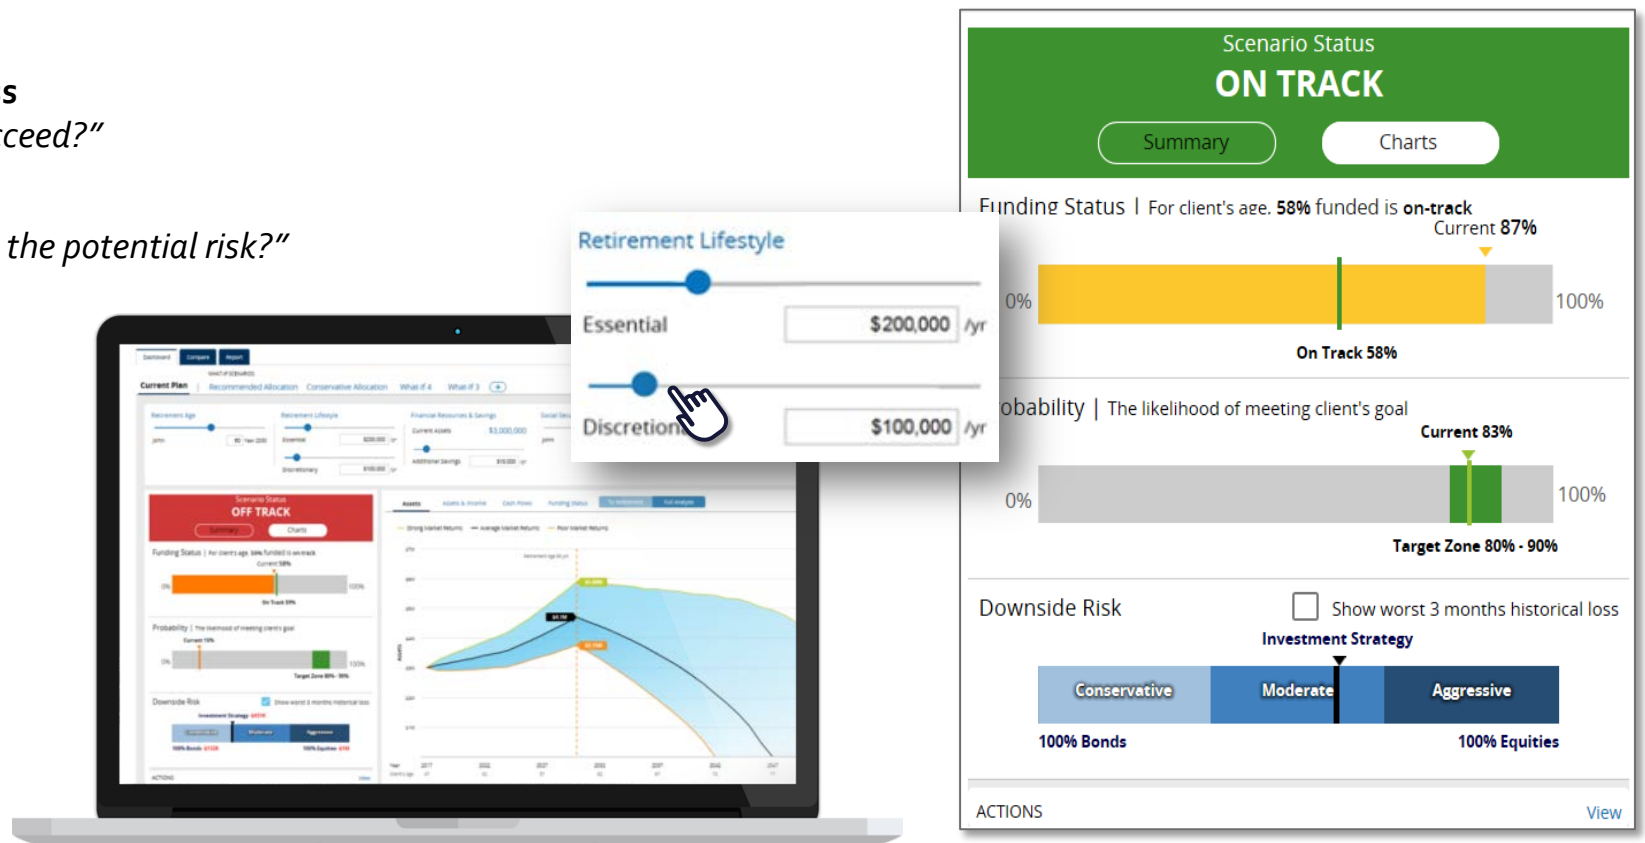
s
ceed?"

the potential risk?"

Retirement Lifestyle

Essential $200,000 /yr

Discretion $100,000 /yr

OFF TRACK

Scenario Status
ON TRACK
Summary
Charts

Funding Status | For client's age, 58% funded is on-track
Current 87%
0%
100%
On Track 58%

obability | The likelihood of meeting client's goal
Current 83%
0%
100%
Target Zone 80% - 90%

Downside Risk
Show worst 3 months historical loss
Investment Strategy
Conservative
Moderate
Aggressive
100% Bonds
100% Equities

ACTIONS
View